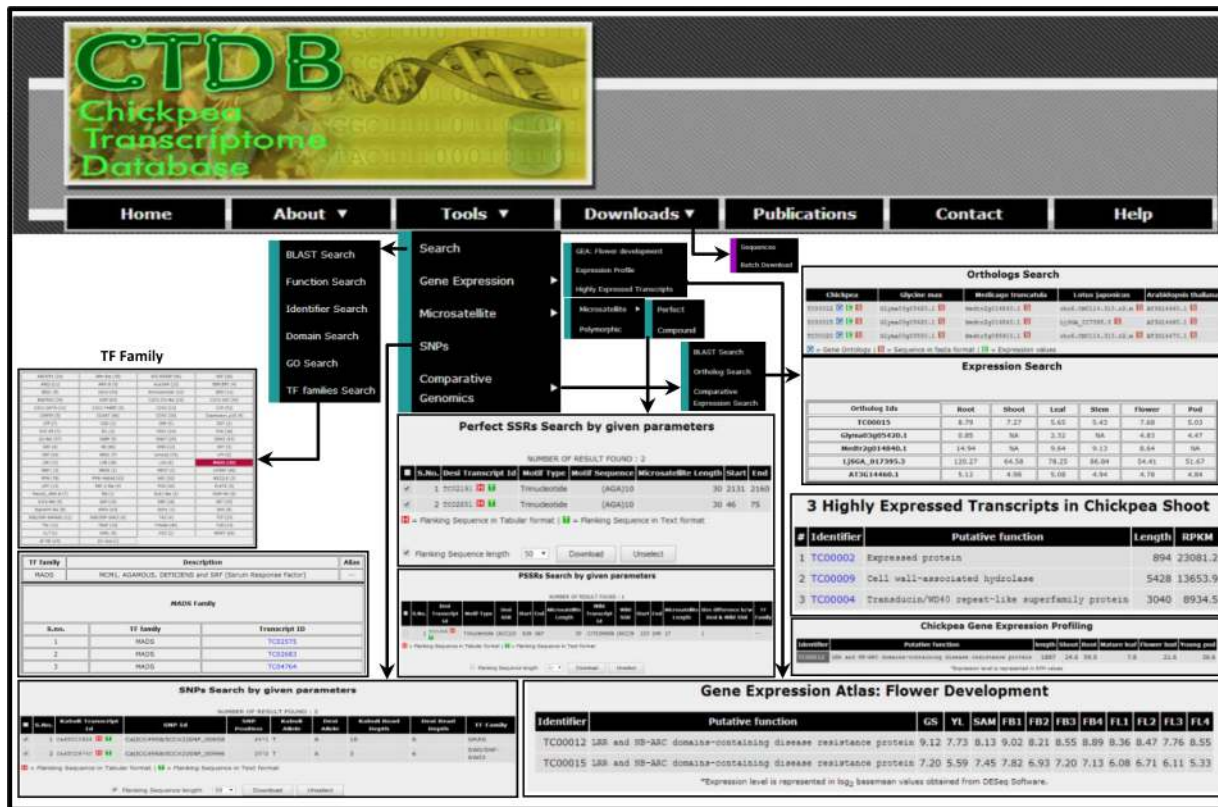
CTDB
Chickpea Transcriptome Database

Home
About ▼
Tools ▼
Downloads ▼
Publications
Contact
Help

BLAST Search
Function Search
Identifier Search
Domain Search
GO Search
TF families Search

Search
Gene Expression
Microsatellite
SNPs
Comparative Genomics

GEA: Flower development
Expression Profile
Highly Expressed Transcripts

Microsatellite
Polymorphic

Perfect
Compound

BLAST Search
Ortholog Search
Comparative Expression Search

Sequences
Batch Download

TF Family

Orthologs Search

| Chickpea | Glycine max | Medicago truncatula | Lotus japonicus | Arabidopsis thaliana |
|---|---|---|---|---|
| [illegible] | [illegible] | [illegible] | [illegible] | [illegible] |
| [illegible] | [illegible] | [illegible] | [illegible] | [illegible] |
| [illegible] | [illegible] | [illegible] | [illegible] | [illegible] |
| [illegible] | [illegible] | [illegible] | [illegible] | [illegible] |

= Gene Ontology | = Sequence in fasta format | = Expression values

Expression Search

| Ortholog Ids | Root | Shoot | Leaf | Stem | Flower | Pod |
|---|---|---|---|---|---|---|
| TC00015 | 8.79 | 7.27 | 5.65 | 5.43 | 7.68 | 5.03 |
| Glyma03g05420.1 | 0.85 | NA | 2.32 | NA | 4.83 | 4.47 |
| Medtr2g014840.1 | 14.94 | NA | 9.64 | 9.13 | 8.64 | NA |
| LjSGA_017395.3 | 135.27 | 64.58 | 78.25 | 86.84 | 54.41 | 51.67 |
| AT3G14460.1 | 5.12 | 4.98 | 5.08 | 4.94 | 4.78 | 4.84 |

Perfect SSRs Search by given parameters

NUMBER OF RESULT FOUND : 2

| S.No. | Desi Transcript Id | Motif Type | Motif Sequence | Microsatellite Length | Start | End |
|---|---|---|---|---|---|---|
| 1 | TC02191 | Trinucleotide | (AGA)10 | 30 | 2131 | 2160 |
| 2 | TC02251 | Trinucleotide | (AGA)10 | 30 | 46 | 75 |

= Flanking Sequence in Tabular format | = Flanking Sequence in Text format

Flanking Sequence length 50 Download Unselect

3 Highly Expressed Transcripts in Chickpea Shoot

| # | Identifier | Putative function | Length | RPKM |
|---|---|---|---|---|
| 1 | TC00002 | Expressed protein | 894 | 23081.2 |
| 2 | TC00009 | Cell wall-associated hydrolase | 5428 | 13653.9 |
| 3 | TC00004 | Transducin/WD40 repeat-like superfamily protein | 3040 | 8934.5 |

PSSRs Search by given parameters

Chickpea Gene Expression Profiling

| TF family | Description | Atlas |
|---|---|---|
| MADS | MCM1, AGAMOUS, DEFICIENS and SRF (Serum Response Factor) | |

MADS Family

| S.no. | TF family | Transcript ID |
|---|---|---|
| 1 | MADS | TC02575 |
| 2 | MADS | TC02683 |
| 3 | MADS | TC04764 |

SNPs Search by given parameters

Gene Expression Atlas: Flower Development

| Identifier | Putative function | GS | YL | SAM | FB1 | FB2 | FB3 | FB4 | FL1 | FL2 | FL3 | FL4 |
|---|---|---|---|---|---|---|---|---|---|---|---|---|
| TC00012 | LRR and NB-ARC domains-containing disease resistance protein | 9.12 | 7.73 | 8.13 | 9.02 | 8.21 | 8.55 | 8.89 | 8.36 | 8.47 | 7.76 | 8.55 |
| TC00015 | LRR and NB-ARC domains-containing disease resistance protein | 7.20 | 5.59 | 7.45 | 7.82 | 6.93 | 7.20 | 7.13 | 6.08 | 6.71 | 6.11 | 5.33 |

*Expression level is represented in $\log_2$ basemean values obtained from DESeq Software.